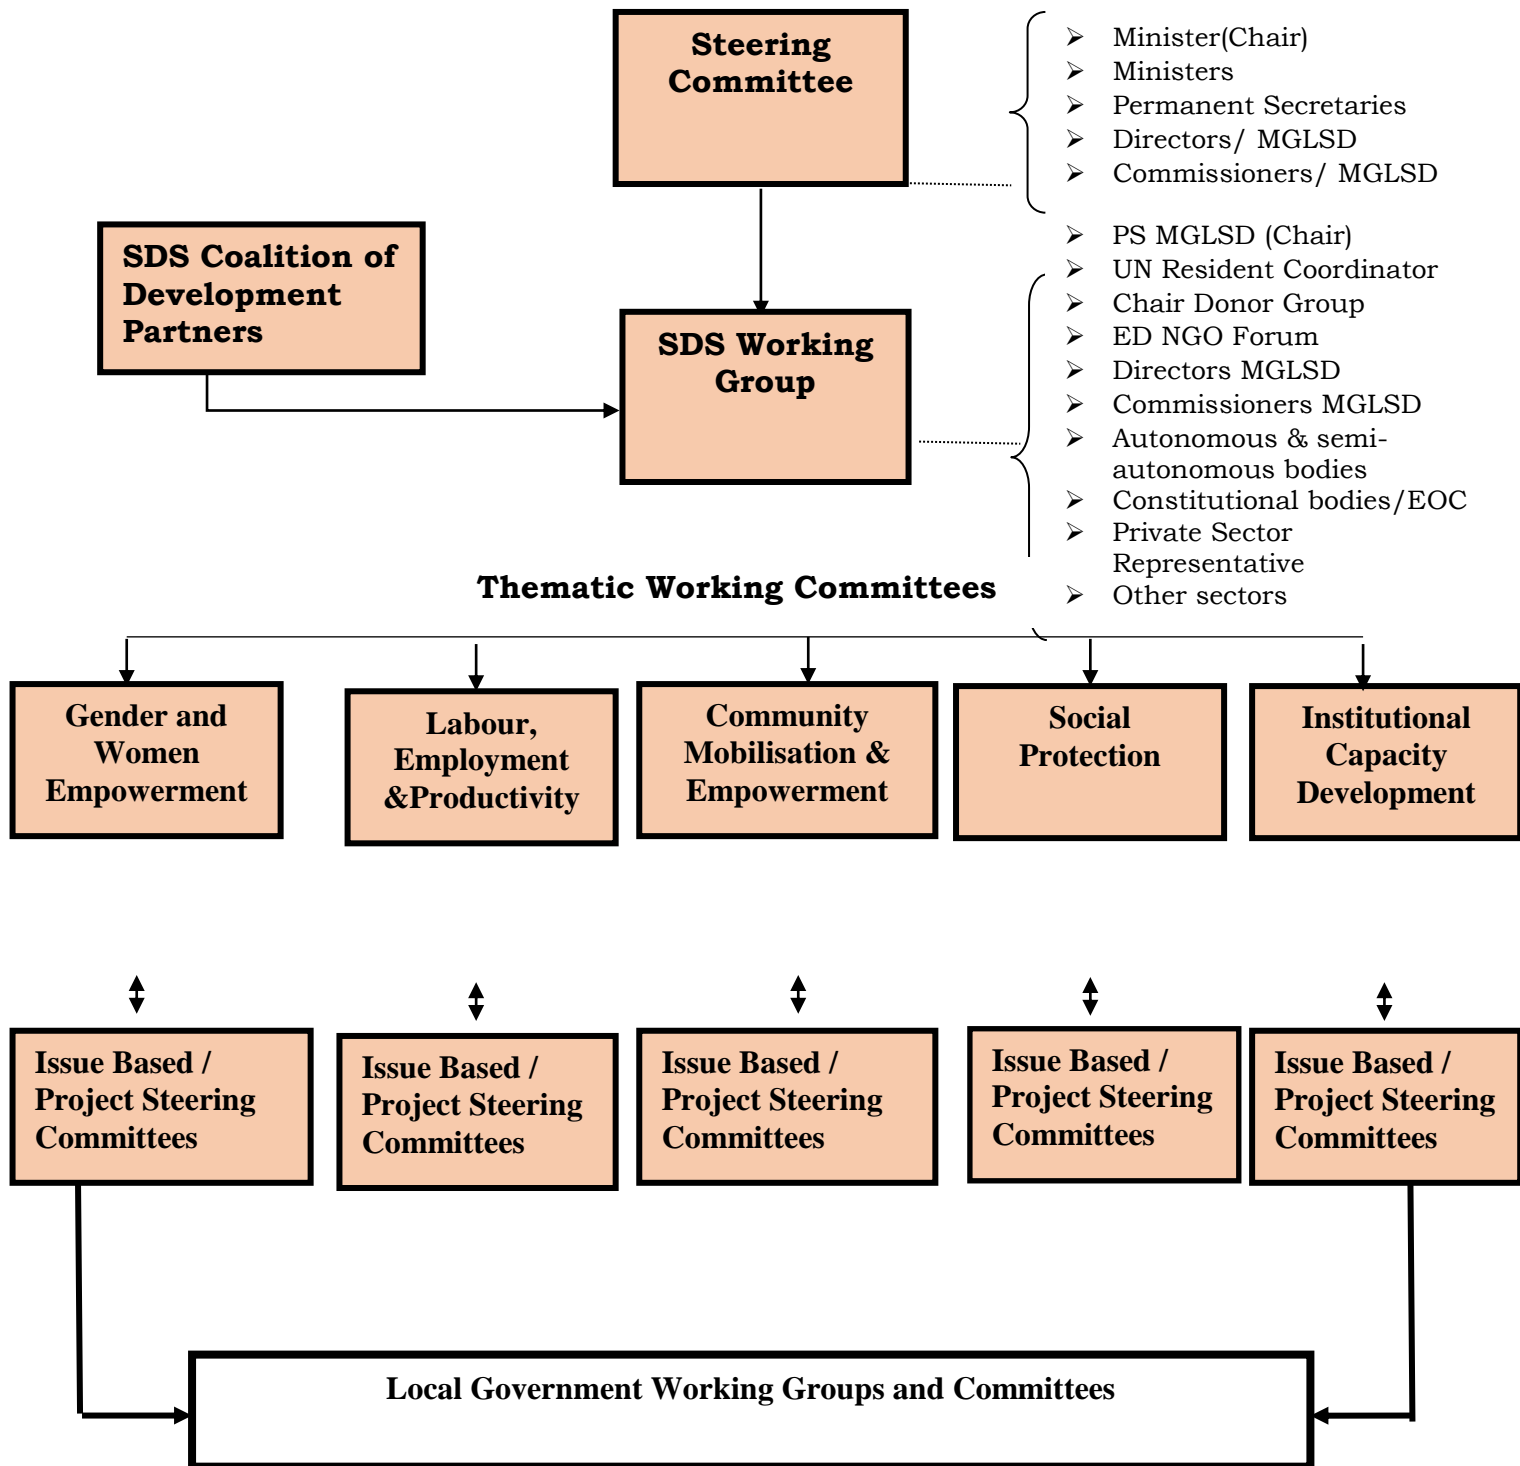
Steering Committee

- Minister(Chair)
- Ministers
- Permanent Secretaries
- Directors/ MGLSD
- Commissioners/ MGLSD

SDS Coalition of Development Partners

SDS Working Group

- PS MGLSD (Chair)
- UN Resident Coordinator
- Chair Donor Group
- ED NGO Forum
- Directors MGLSD
- Commissioners MGLSD
- Autonomous & semi-autonomous bodies
- Constitutional bodies/EOC
- Private Sector Representative
- Other sectors

Thematic Working Committees

Gender and Women Empowerment

Labour, Employment &Productivity

Community Mobilisation & Empowerment

Social Protection

Institutional Capacity Development

Issue Based / Project Steering Committees

Issue Based / Project Steering Committees

Issue Based / Project Steering Committees

Issue Based / Project Steering Committees

Issue Based / Project Steering Committees

Local Government Working Groups and Committees